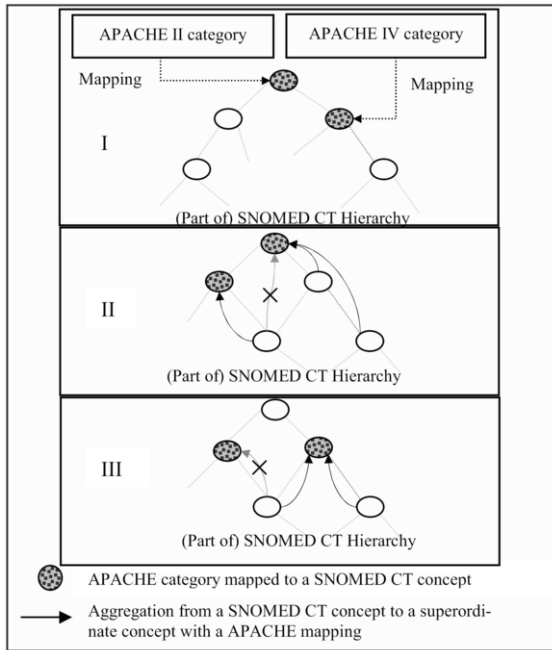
APACHE II category

APACHE IV category

Mapping

Mapping

I

(Part of) SNOMED CT Hierarchy

II

(Part of) SNOMED CT Hierarchy

III

(Part of) SNOMED CT Hierarchy

APACHE category mapped to a SNOMED CT concept

Aggregation from a SNOMED CT concept to a superordinate concept with a APACHE mapping